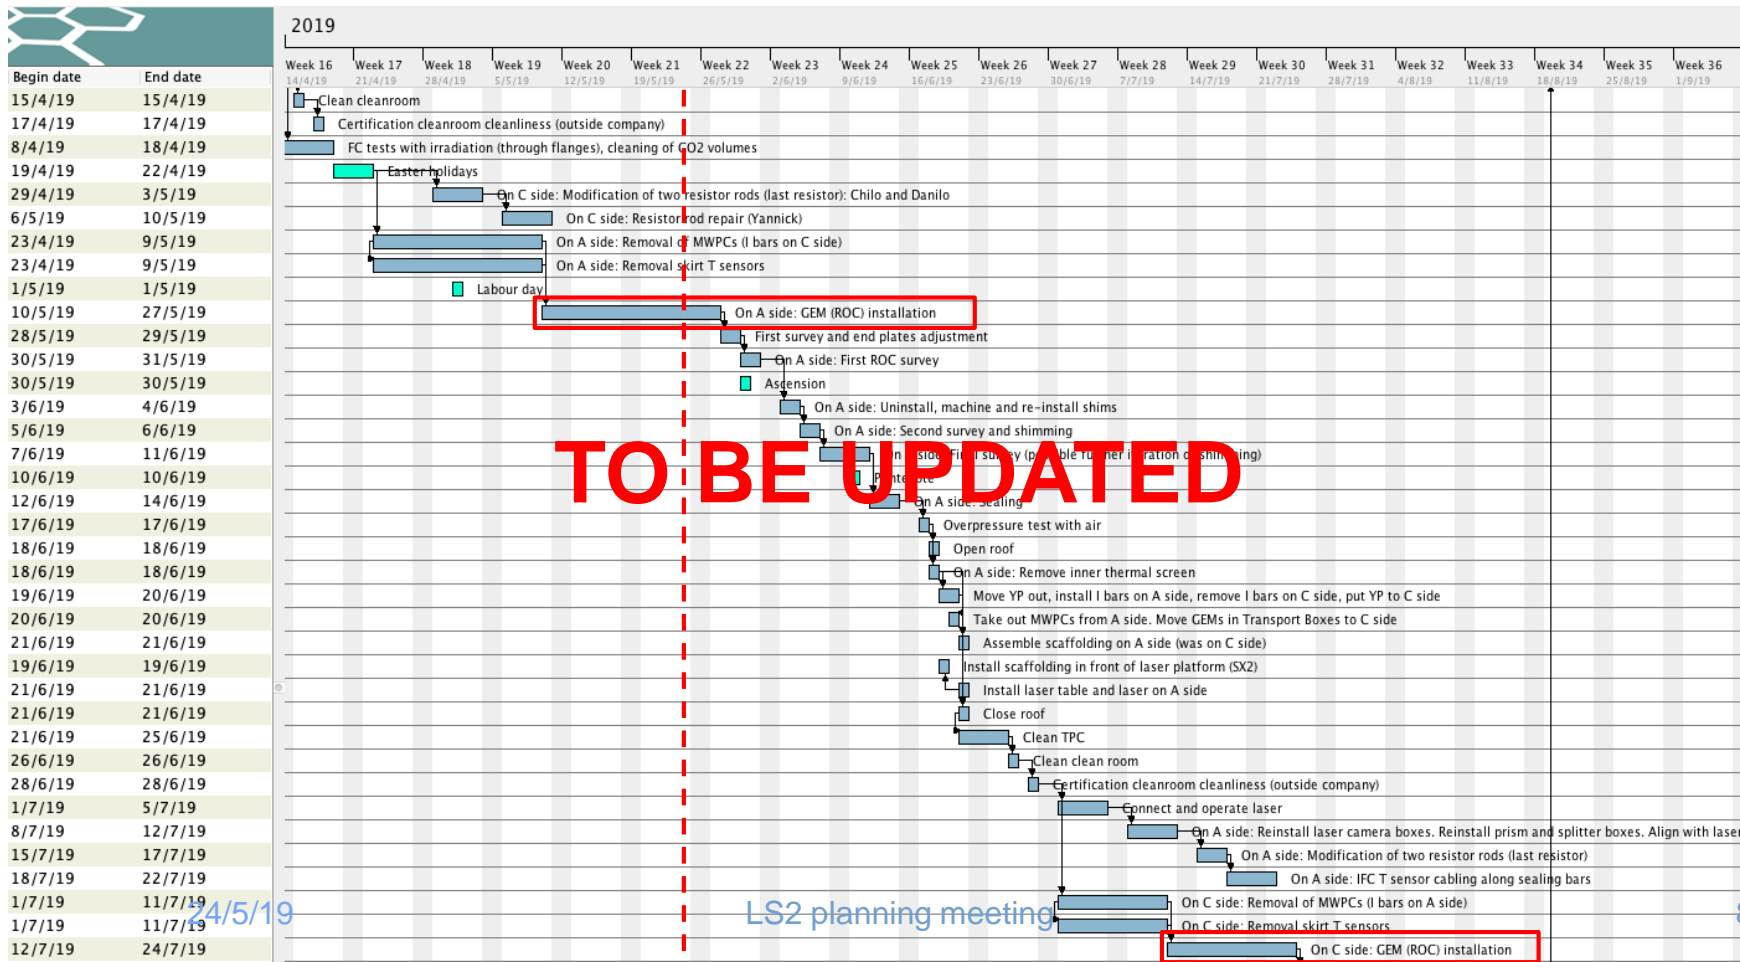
2019

Week 16 14/4/19 | Week 17 21/4/19 | Week 18 28/4/19 | Week 19 5/5/19 | Week 20 12/5/19 | Week 21 19/5/19 | Week 22 26/5/19 | Week 23 2/6/19 | Week 24 9/6/19 | Week 25 16/6/19 | Week 26 23/6/19 | Week 27 30/6/19 | Week 28 7/7/19 | Week 29 14/7/19 | Week 30 21/7/19 | Week 31 28/7/19 | Week 32 4/8/19 | Week 33 11/8/19 | Week 34 18/8/19 | Week 35 25/8/19 | Week 36 1/9/19

| Begin date | End date | |
|---|---|---|
| 15/4/19 | 15/4/19 | Clean cleanroom |
| 17/4/19 | 17/4/19 | Certification cleanroom cleanliness (outside company) |
| 8/4/19 | 18/4/19 | FC tests with irradiation (through flanges), cleaning of CO2 volumes |
| 19/4/19 | 22/4/19 | Easter holidays |
| 29/4/19 | 3/5/19 | On C side: Modification of two resistor rods (last resistor): Chilo and Danilo |
| 6/5/19 | 10/5/19 | On C side: Resistor rod repair (Yannick) |
| 23/4/19 | 9/5/19 | On A side: Removal of MWPCs (I bars on C side) |
| 23/4/19 | 9/5/19 | On A side: Removal skirt T sensors |
| 1/5/19 | 1/5/19 | Labour day |
| 10/5/19 | 27/5/19 | On A side: GEM (ROC) installation |
| 28/5/19 | 29/5/19 | First survey and end plates adjustment |
| 30/5/19 | 31/5/19 | On A side: First ROC survey |
| 30/5/19 | 30/5/19 | Ascension |
| 3/6/19 | 4/6/19 | On A side: Uninstall, machine and re-install shims |
| 5/6/19 | 6/6/19 | On A side: Second survey and shimming |
| 7/6/19 | 11/6/19 | On A side: Final survey (possible further iteration of shimming) |
| 10/6/19 | 10/6/19 | Pentecote |
| 12/6/19 | 14/6/19 | On A side: Sealing |
| 17/6/19 | 17/6/19 | Overpressure test with air |
| 18/6/19 | 18/6/19 | Open roof |
| 18/6/19 | 18/6/19 | On A side: Remove inner thermal screen |
| 19/6/19 | 20/6/19 | Move YP out, install I bars on A side, remove I bars on C side, put YP to C side |
| 20/6/19 | 20/6/19 | Take out MWPCs from A side. Move GEMs in Transport Boxes to C side |
| 21/6/19 | 21/6/19 | Assemble scaffolding on A side (was on C side) |
| 19/6/19 | 19/6/19 | Install scaffolding in front of laser platform (SX2) |
| 21/6/19 | 21/6/19 | Install laser table and laser on A side |
| 21/6/19 | 21/6/19 | Close roof |
| 21/6/19 | 25/6/19 | Clean TPC |
| 26/6/19 | 26/6/19 | Clean clean room |
| 28/6/19 | 28/6/19 | Certification cleanroom cleanliness (outside company) |
| 1/7/19 | 5/7/19 | Connect and operate laser |
| 8/7/19 | 12/7/19 | On A side: Reinstall laser camera boxes. Reinstall prism and splitter boxes. Align with laser |
| 15/7/19 | 17/7/19 | On A side: Modification of two resistor rods (last resistor) |
| 18/7/19 | 22/7/19 | On A side: IFC T sensor cabling along sealing bars |
| 1/7/19 | 11/7/19 | On C side: Removal of MWPCs (I bars on A side) |
| 1/7/19 | 11/7/19 | On C side: Removal skirt T sensors |
| 12/7/19 | 24/7/19 | On C side: GEM (ROC) installation |

TO BE UPDATED

24/5/19

LS2 planning meeting